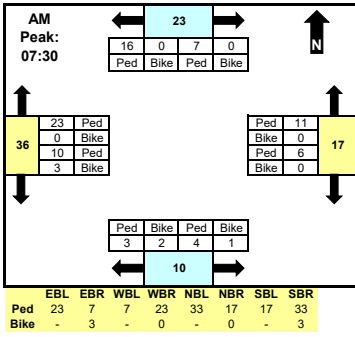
AM Peak: 07:30

23

| 16 | 0 | 7 | 0 |
|---|---|---|---|
| Ped | Bike | Ped | Bike |

N

36

| 23 | Ped |
|---|---|
| 0 | Bike |
| 10 | Ped |
| 3 | Bike |

| Ped | 11 |
|---|---|
| Bike | 0 |
| Ped | 6 |
| Bike | 0 |

17

| Ped | Bike | Ped | Bike |
|---|---|---|---|
| 3 | 2 | 4 | 1 |

10

| | EBL | EBR | WBL | WBR | NBL | NBR | SBL | SBR |
|---|---|---|---|---|---|---|---|---|
| Ped | 23 | 7 | 7 | 23 | 33 | 17 | 17 | 33 |
| Bike | - | 3 | - | 0 | - | 0 | - | 3 |